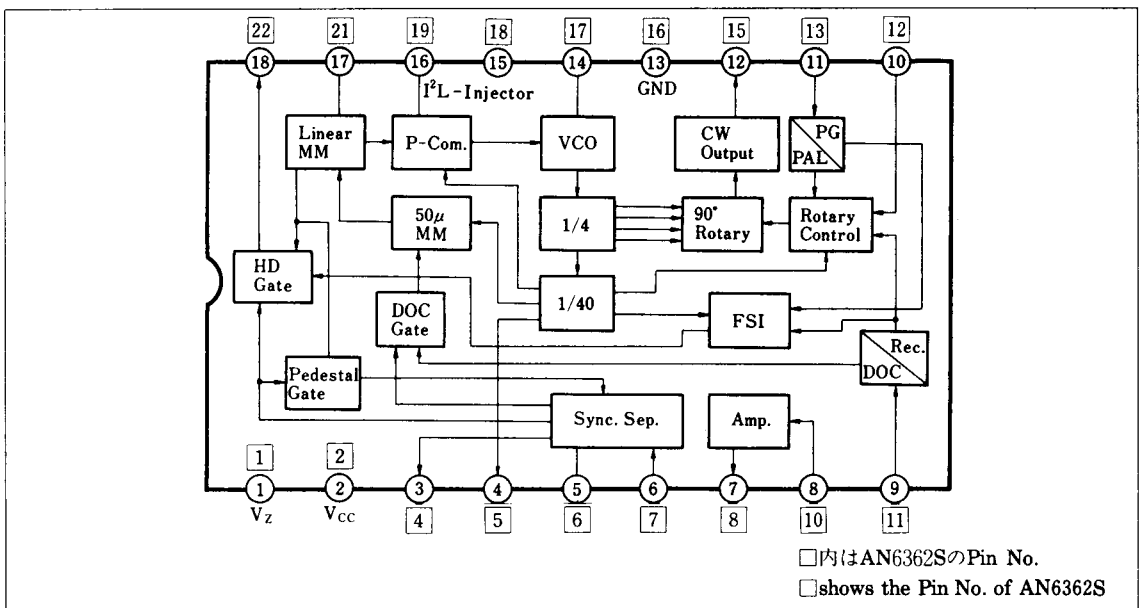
22 21 19 18 17 16 15 13 12

18 17 16 15 14 13 12 11 10

$I^2L$-Injector

GND

Linear MM

P-Com.

VCO

CW Output

PG

PAL

50μ MM

1/4

90° Rotary

Rotary Control

HD Gate

DOC Gate

1/40

FSI

Rec.

DOC

Pedestal Gate

Sync. Sep.

Amp.

1 2

1 2 3 4 5 6 7 8 9

$V_Z$ $V_{CC}$

4 5 6 7 8 10 11

□内はAN6362SのPin No.

□shows the Pin No. of AN6362S